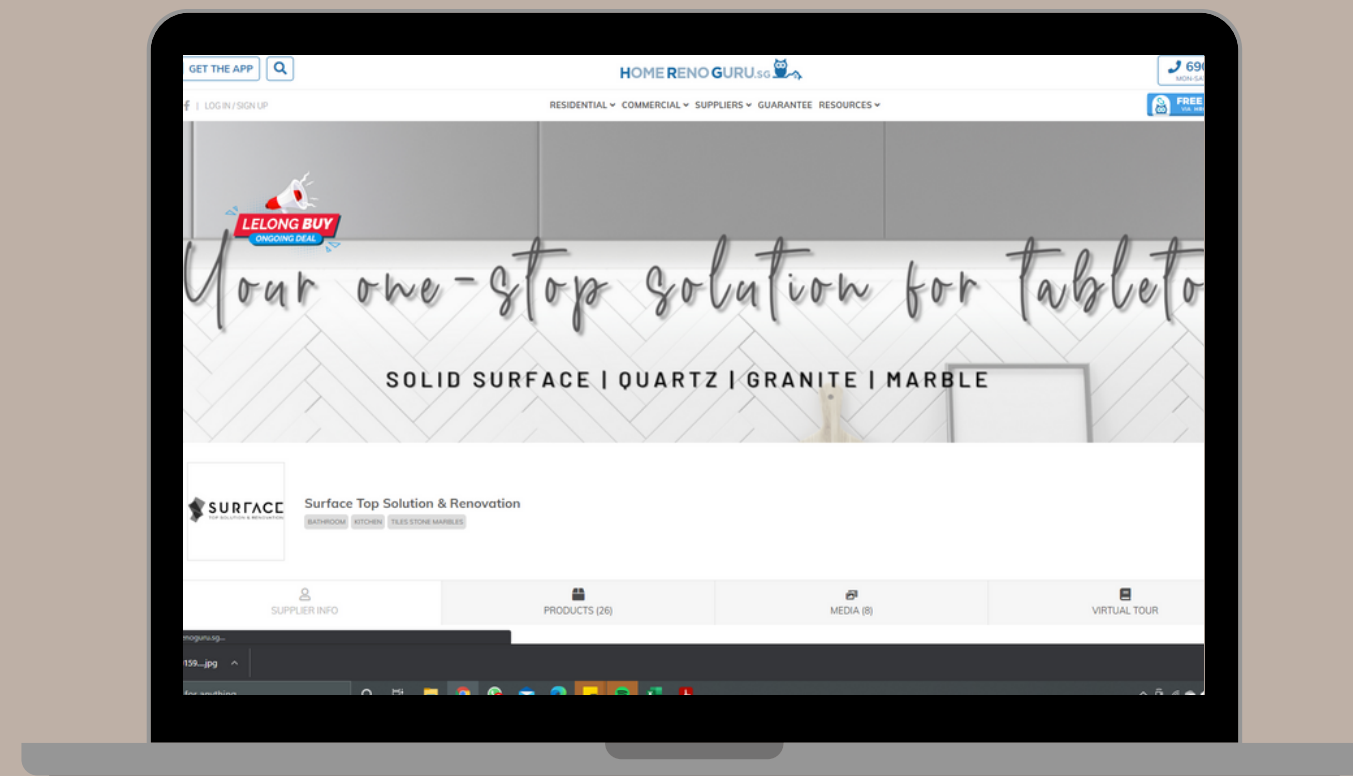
GET THE APP

HOME RENO GURU.sg

696
MON-SA

f | LOG IN / SIGN UP

RESIDENTIAL COMMERCIAL SUPPLIERS GUARANTEE RESOURCES

FREE
VIA

LELONG BUY
ONGOING DEAL

Your one-stop solution for tableto

SOLID SURFACE | QUARTZ | GRANITE | MARBLE

SURFACE
TOP SOLUTION & RENOVATION

Surface Top Solution & Renovation

BATHROOM KITCHEN TILES STONE MARBLES

SUPPLIER INFO

PRODUCTS (26)

MEDIA (8)

VIRTUAL TOUR

enoguru.sg...

159....jpg

for anything